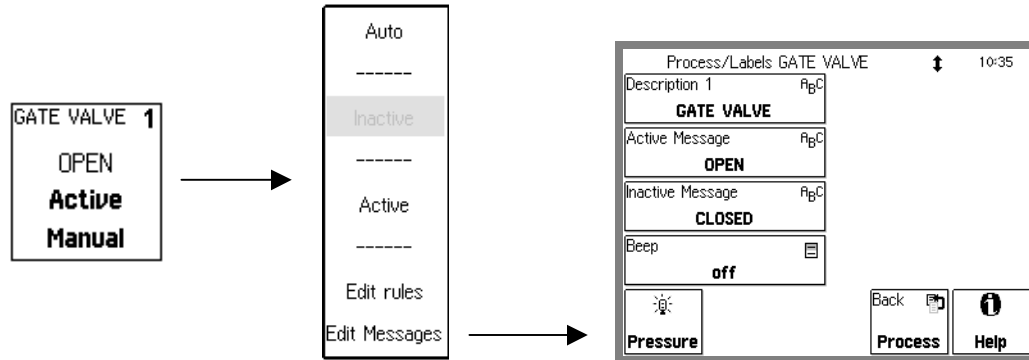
GATE VALVE 1
OPEN
Active
Manual

Auto
------
Inactive
------
Active
------
Edit rules
Edit Messages

Process/Labels GATE VALVE 10:35
Description 1 $A_BC$
GATE VALVE
Active Message $A_BC$
OPEN
Inactive Message $A_BC$
CLOSED
Beep
off
Pressure
Back
Process
Help